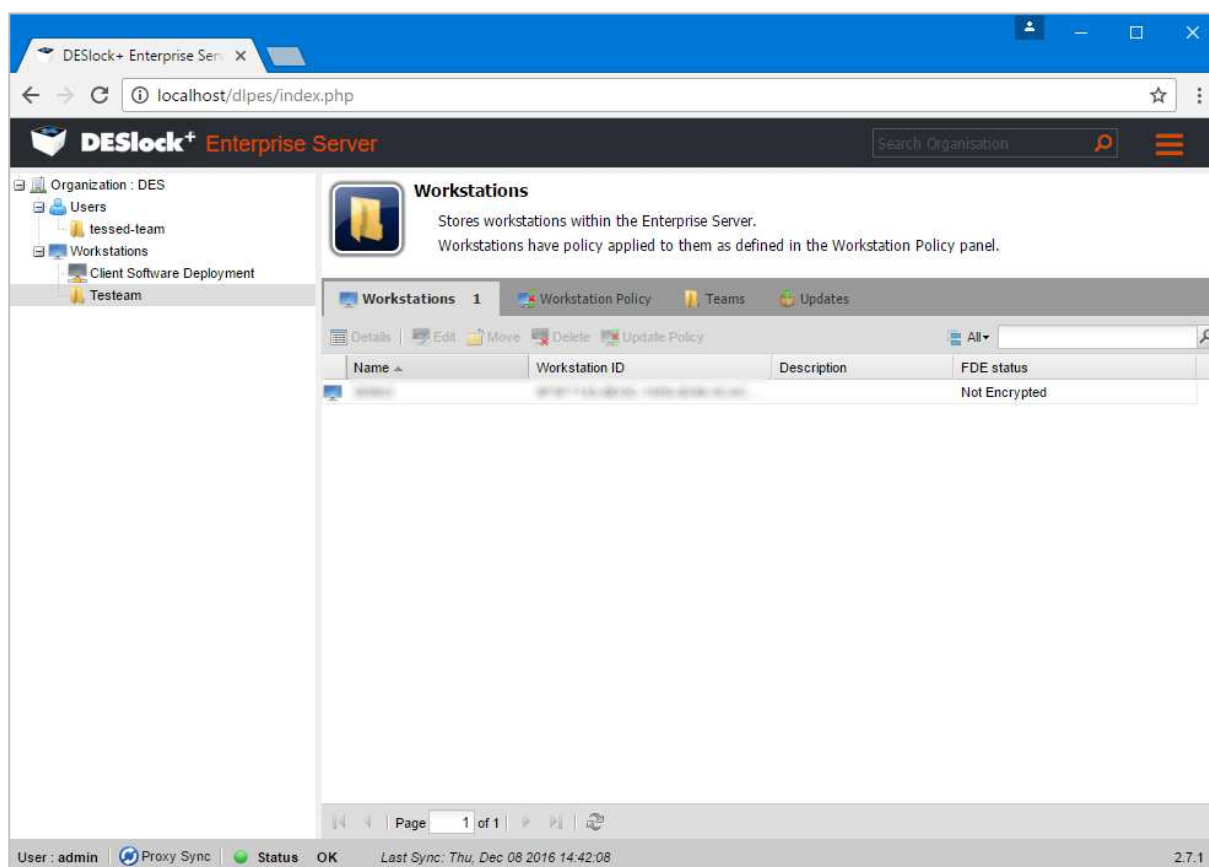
DESlock+ Enterprise Serv ×

localhost/dlpes/index.php

DESlock+ Enterprise Server

Search Organisation

Organization : DES
Users
tessed-team
Workstations
Client Software Deployment
Testeam

Workstations

Stores workstations within the Enterprise Server.
Workstations have policy applied to them as defined in the Workstation Policy panel.

Workstations 1 | Workstation Policy | Teams | Updates

Details | Edit | Move | Delete | Update Policy | All▾

| Name ▲ | Workstation ID | Description | FDE status |
|---|---|---|---|
| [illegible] | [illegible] | | Not Encrypted |

Page 1 of 1

User : admin | Proxy Sync | Status OK | Last Sync: Thu, Dec 08 2016 14:42:08 | 2.7.1